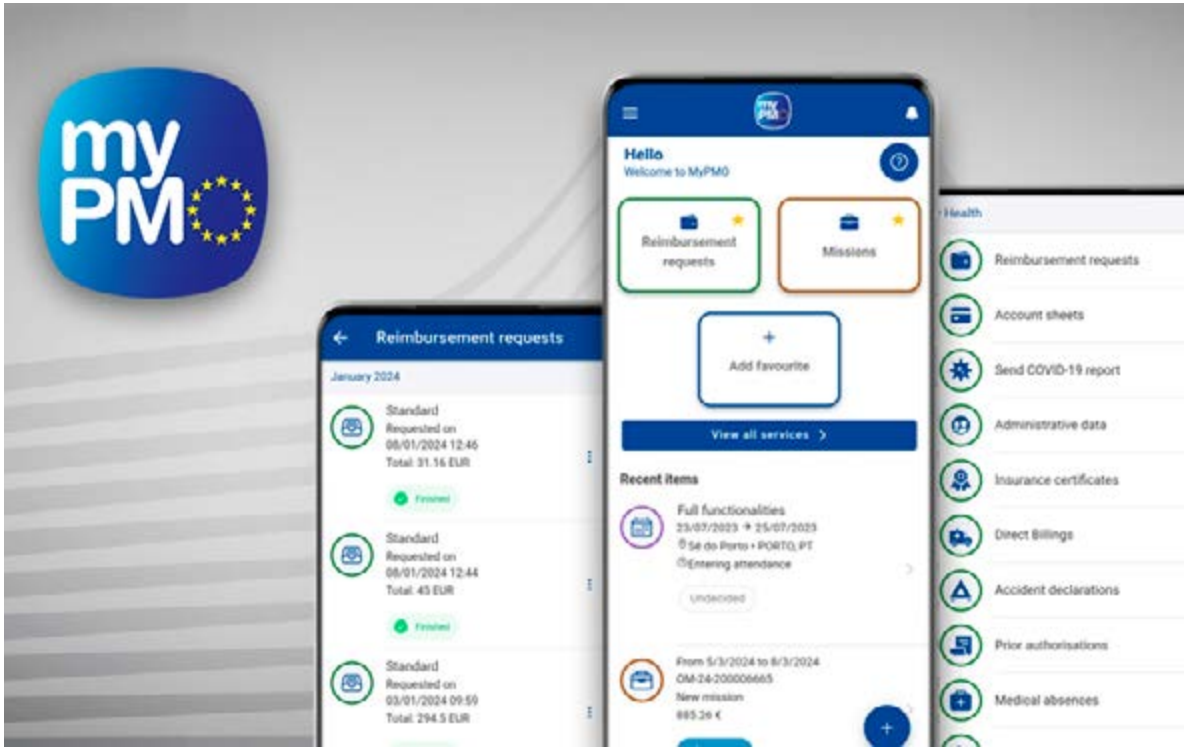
my
PM

Reimbursement requests

January 2024

Standard
Requested on
08/01/2024 12:46
Total: 31.16 EUR

Finished

Standard
Requested on
08/01/2024 12:44
Total: 45 EUR

Finished

Standard
Requested on
03/01/2024 09:59
Total: 294.5 EUR

my PMO

Hello
Welcome to MyPMO

Reimbursement requests

Missions

+
Add favourite

View all services >

Recent items

Full functionalities
23/07/2023 → 25/07/2023
Sé do Porto • PORTO, PT
Entering attendance

Undecided

From 5/3/2024 to 8/3/2024
OM-24-200006665
New mission
885.26 €

+

Health

Reimbursement requests

Account sheets

Send COVID-19 report

Administrative data

Insurance certificates

Direct Billings

Accident declarations

Prior authorisations

Medical absences